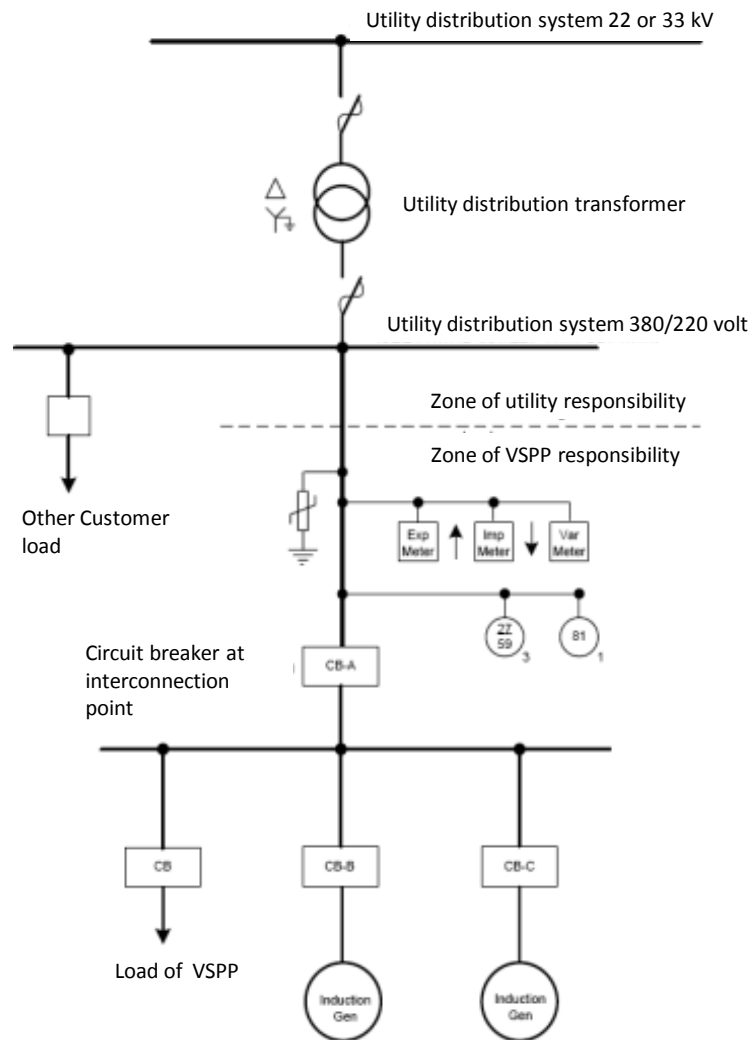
Utility distribution system 22 or 33 kV

Utility distribution transformer

Utility distribution system 380/220 volt

Zone of utility responsibility

Zone of VSPP responsibility

Other Customer load

Exp Meter

Imp Meter

Var Meter

27 59 3

81 1

Circuit breaker at interconnection point

CB-A

CB

CB-B

CB-C

Load of VSPP

Induction Gen

Induction Gen